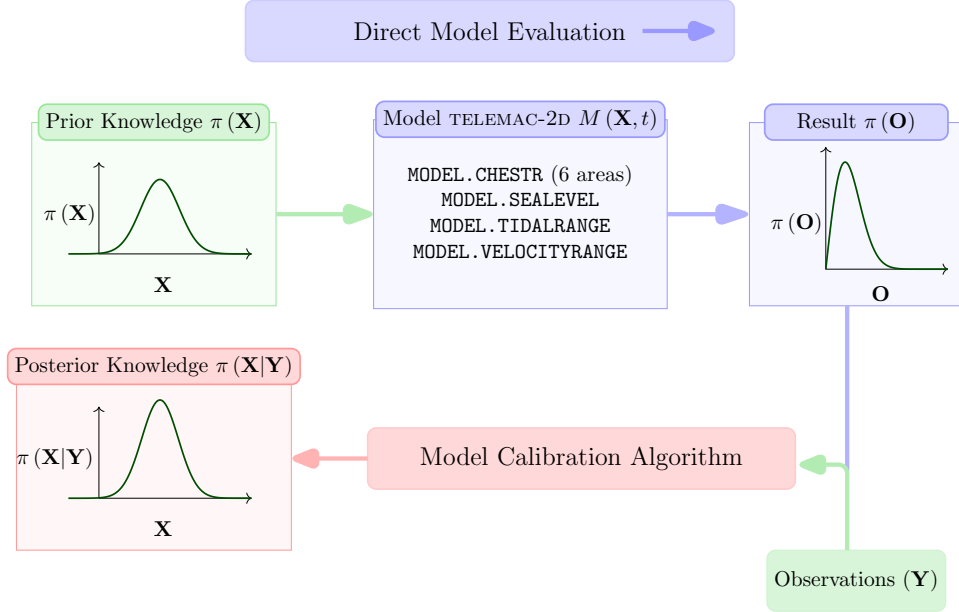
Direct Model Evaluation

Prior Knowledge $\pi(\mathbf{X})$

$\pi(\mathbf{X})$

$\mathbf{X}$

Model TELEMAC-2D $M(\mathbf{X}, t)$

MODEL.CHESTR (6 areas)
MODEL.SEALEVEL
MODEL.TIDALRANGE
MODEL.VELOCITYRANGE

Result $\pi(\mathbf{O})$

$\pi(\mathbf{O})$

$\mathbf{O}$

Posterior Knowledge $\pi(\mathbf{X}|\mathbf{Y})$

$\pi(\mathbf{X}|\mathbf{Y})$

$\mathbf{X}$

Model Calibration Algorithm

Observations $(\mathbf{Y})$